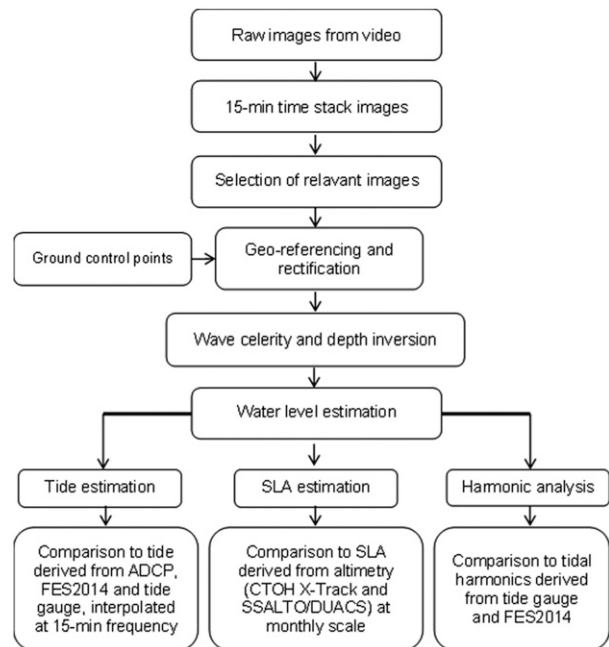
Raw images from video

15-min time stack images

Selection of relavant images

Ground control points

Geo-referencing and rectification

Wave celerity and depth inversion

Water level estimation

Tide estimation

SLA estimation

Harmonic analysis

Comparison to tide derived from ADCP, FES2014 and tide gauge, interpolated at 15-min frequency

Comparison to SLA derived from altimetry (CTOH X-Track and SSALTO/DUACS) at monthly scale

Comparison to tidal harmonics derived from tide gauge and FES2014